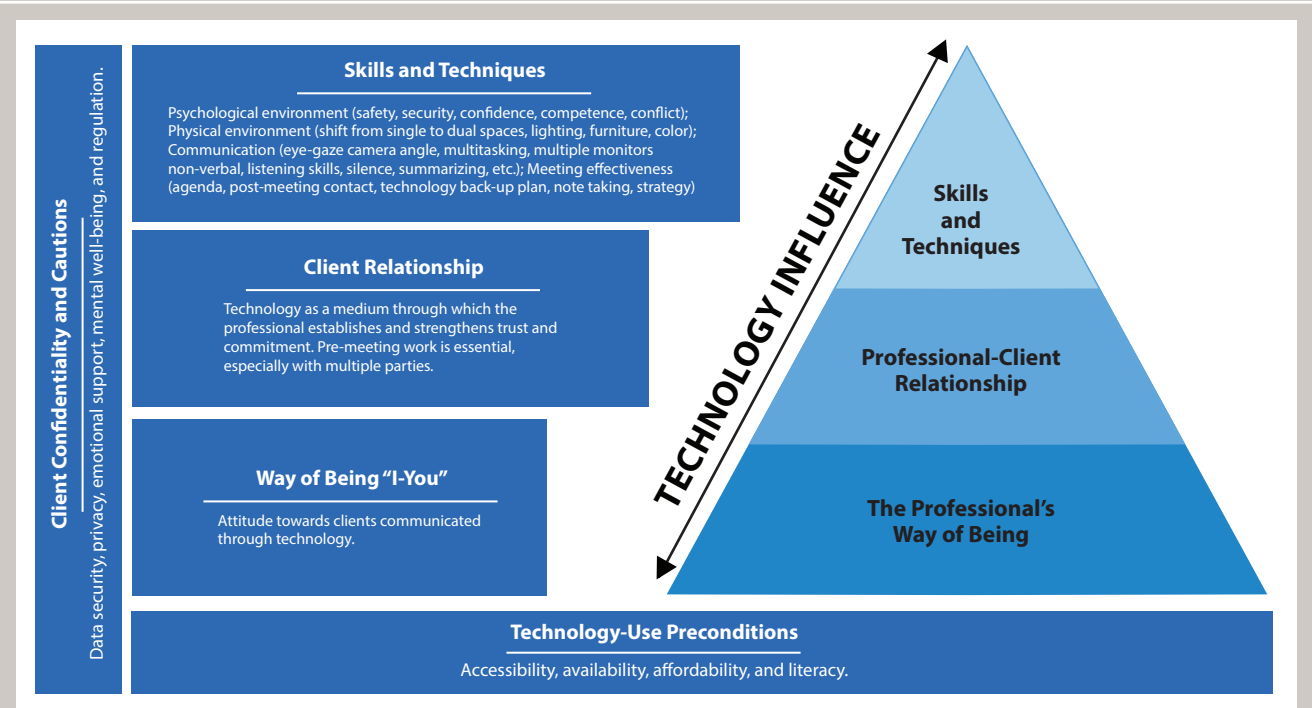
Client Confidentiality and Cautions

Data security, privacy, emotional support, mental well-being, and regulation.

Skills and Techniques

Psychological environment (safety, security, confidence, competence, conflict); Physical environment (shift from single to dual spaces, lighting, furniture, color); Communication (eye-gaze camera angle, multitasking, multiple monitors non-verbal, listening skills, silence, summarizing, etc.); Meeting effectiveness (agenda, post-meeting contact, technology back-up plan, note taking, strategy)

Client Relationship

Technology as a medium through which the professional establishes and strengthens trust and commitment. Pre-meeting work is essential, especially with multiple parties.

Way of Being "I-You"

Attitude towards clients communicated through technology.

TECHNOLOGY INFLUENCE

Skills and Techniques

Professional-Client Relationship

The Professional's Way of Being

Technology-Use Preconditions

Accessibility, availability, affordability, and literacy.